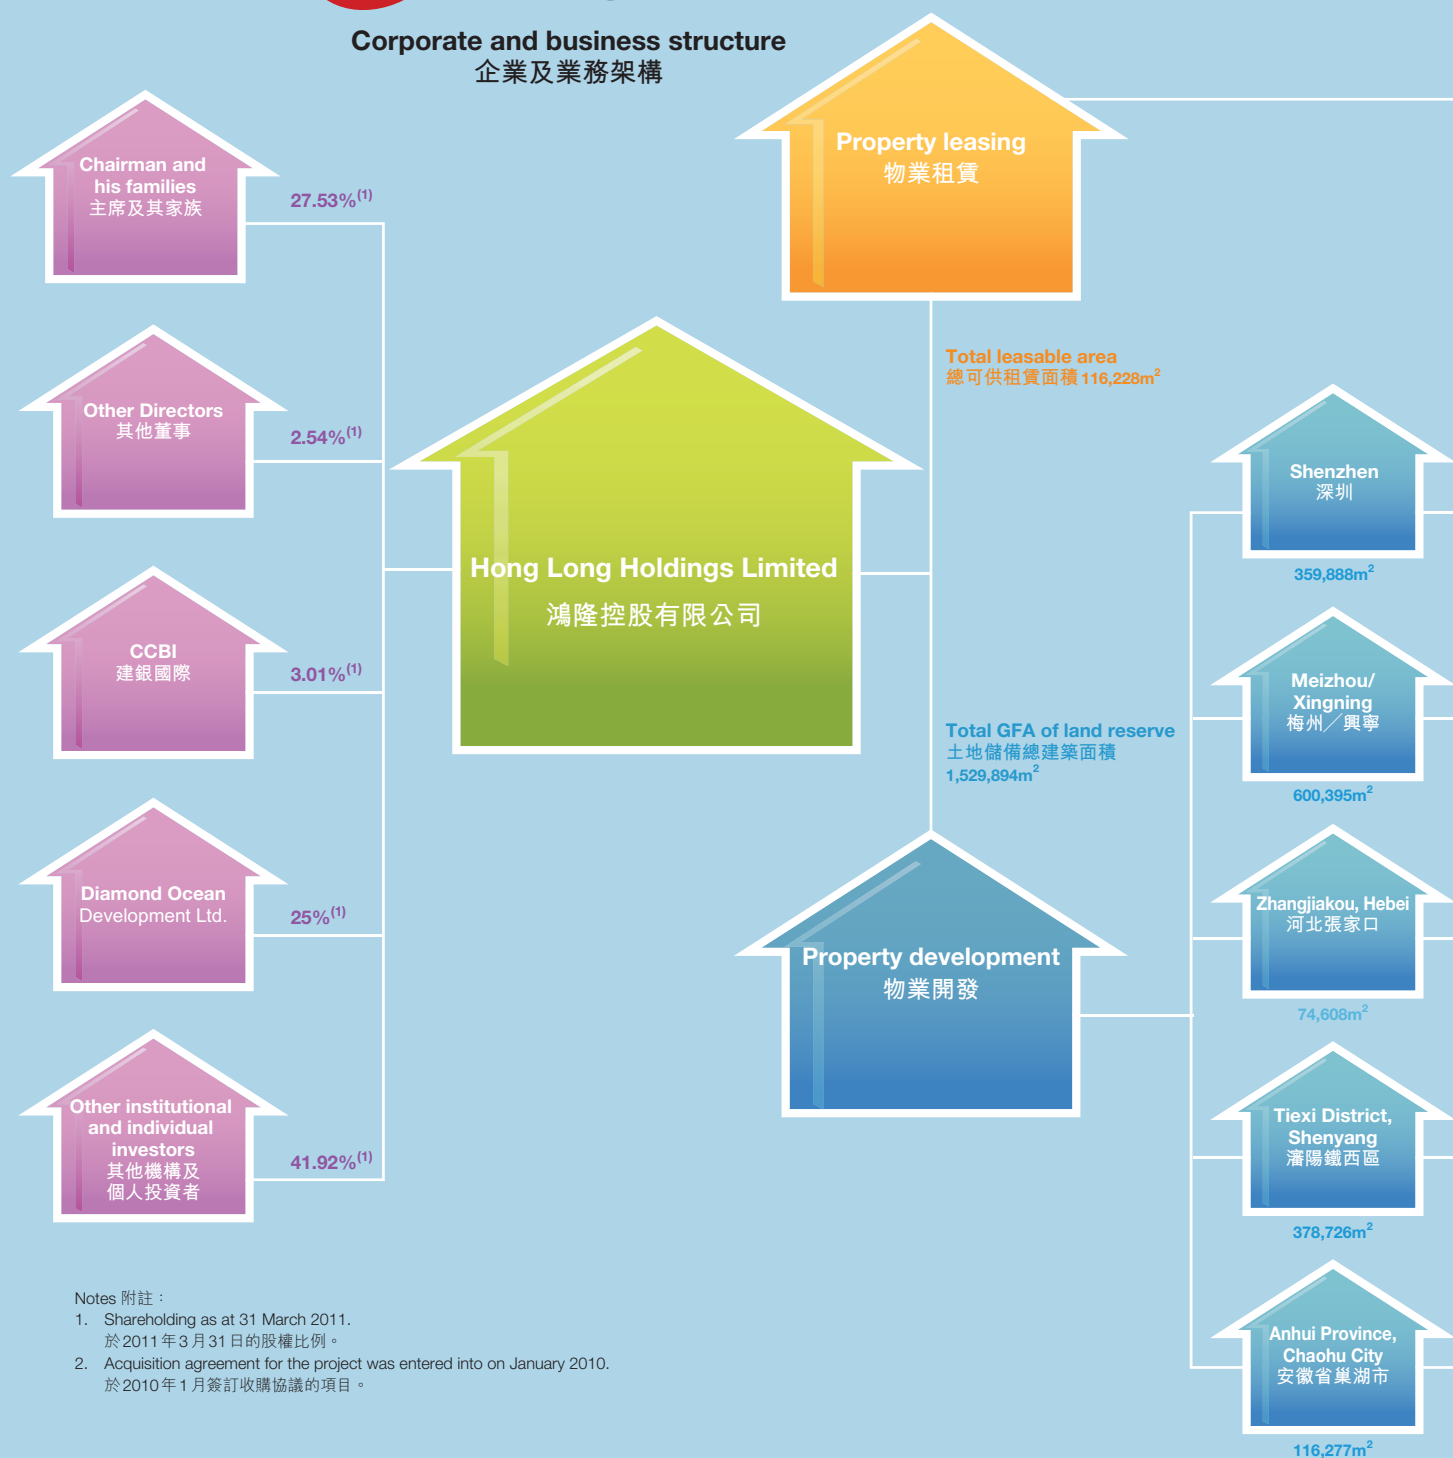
Corporate and business structure
企業及業務架構

Chairman and his families
主席及其家族
27.53%$^{(1)}$

Other Directors
其他董事
2.54%$^{(1)}$

CCBI
建銀國際
3.01%$^{(1)}$

Diamond Ocean Development Ltd.
25%$^{(1)}$

Other institutional and individual investors
其他機構及個人投資者
41.92%$^{(1)}$

Hong Long Holdings Limited
鴻隆控股有限公司

Property leasing
物業租賃

Total leasable area
總可供租賃面積 116,228m$^2$

Total GFA of land reserve
土地儲備總建築面積
1,529,894m$^2$

Property development
物業開發

Shenzhen
深圳
359,888m$^2$

Meizhou/ Xingning
梅州/興寧
600,395m$^2$

Zhangjiakou, Hebei
河北張家口
74,608m$^2$

Tiexi District, Shenyang
瀋陽鐵西區
378,726m$^2$

Anhui Province, Chaohu City
安徽省巢湖市
116,277m$^2$

Notes 附註：
1. Shareholding as at 31 March 2011.
於2011年3月31日的股權比例。
2. Acquisition agreement for the project was entered into on January 2010.
於2010年1月簽訂收購協議的項目。